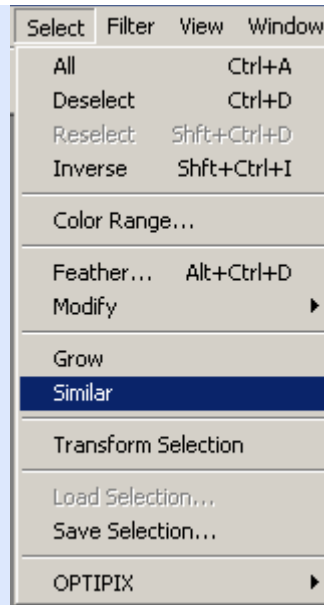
Select Filter View Window

All Ctrl+A
Deselect Ctrl+D
Reselect Shft+Ctrl+D
Inverse Shft+Ctrl+I

Color Range...

Feather... Alt+Ctrl+D
Modify

Grow
Similar

Transform Selection

Load Selection...
Save Selection...

OPTIPIX